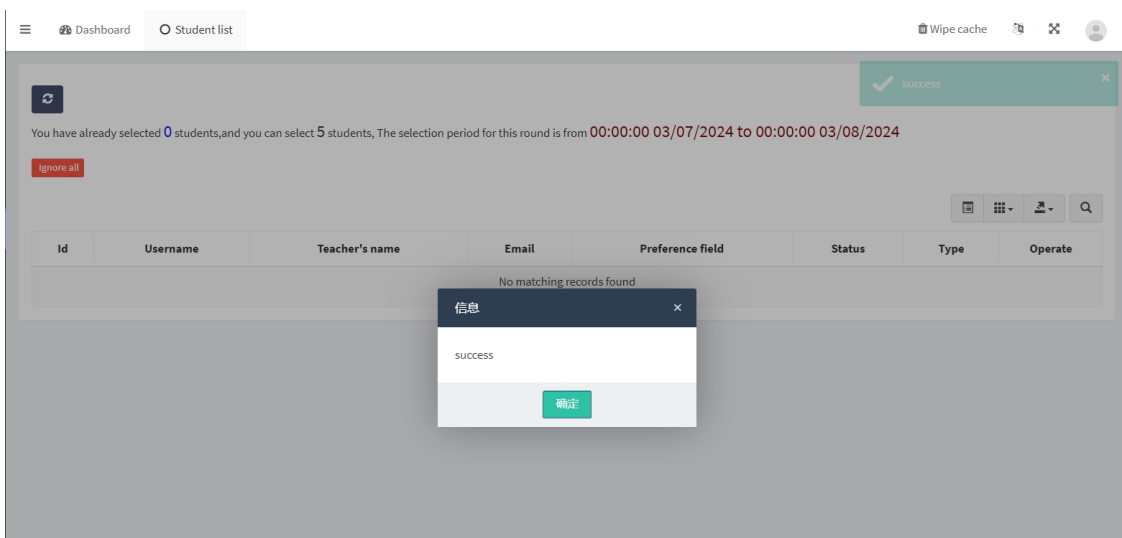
Dashboard Student list

Wipe cache

success

You have already selected 0 students,and you can select 5 students, The selection period for this round is from 00:00:00 03/07/2024 to 00:00:00 03/08/2024

Ignore all

| Id | Username | Teacher's name | Email | Preference field | Status | Type | Operate |
|---|---|---|---|---|---|---|---|
| No matching records found | | | | | | | |

信息 ×

success

确定